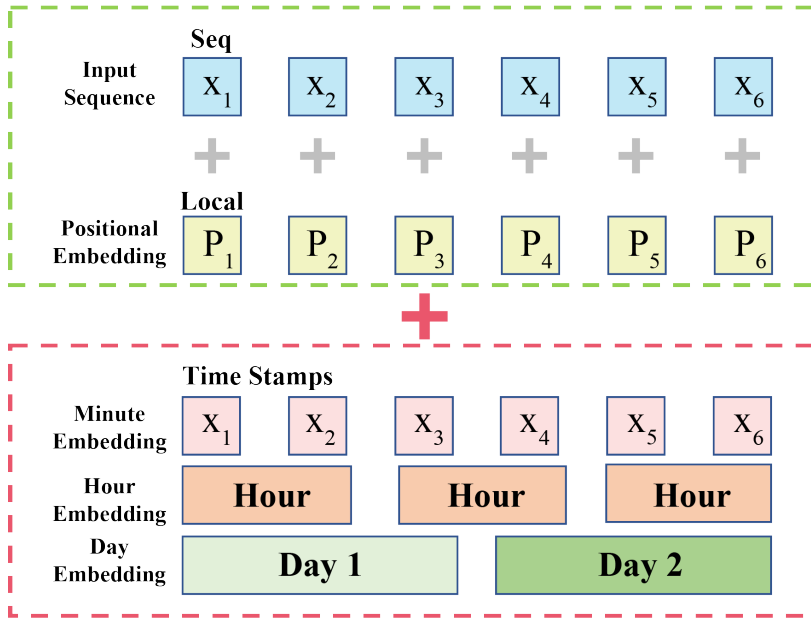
Seq

Input Sequence $x_1$ $x_2$ $x_3$ $x_4$ $x_5$ $x_6$

Local

Positional Embedding $P_1$ $P_2$ $P_3$ $P_4$ $P_5$ $P_6$

Time Stamps

Minute Embedding $x_1$ $x_2$ $x_3$ $x_4$ $x_5$ $x_6$

Hour Embedding Hour Hour Hour

Day Embedding Day 1 Day 2